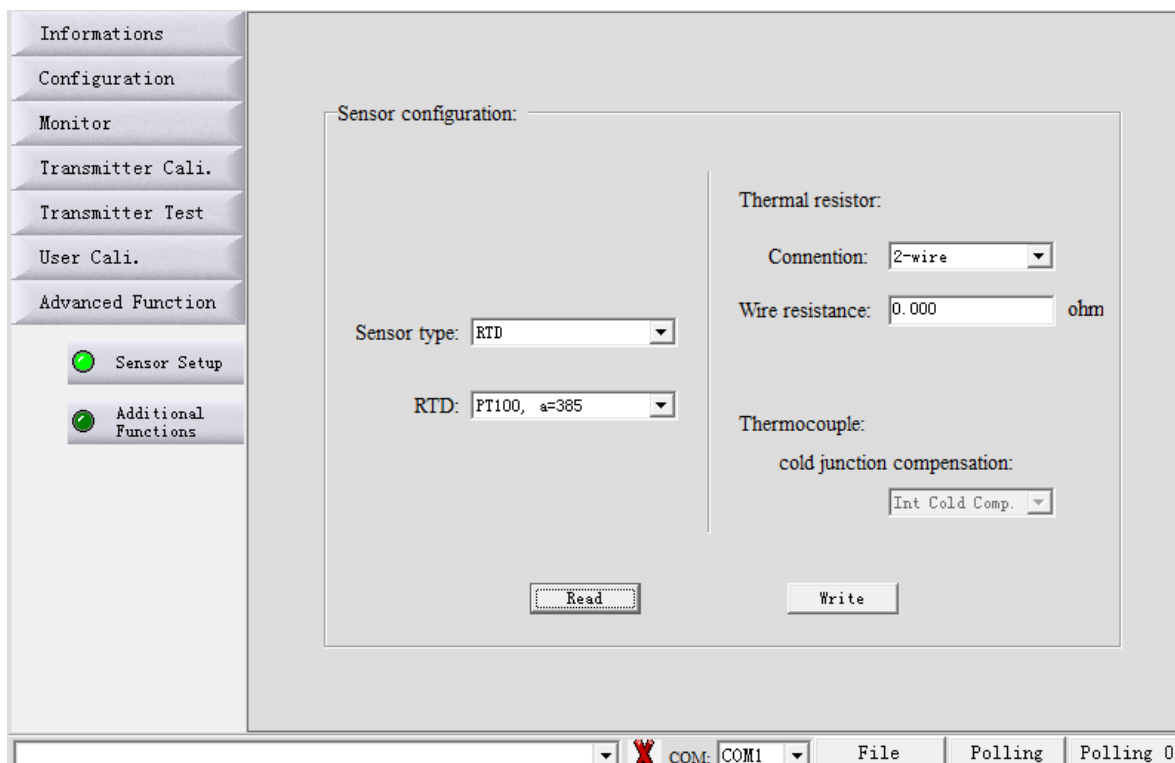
Informations
Configuration
Monitor
Transmitter Cali.
Transmitter Test
User Cali.
Advanced Function

Sensor Setup
Additional Functions

Sensor configuration:

Sensor type: RTD
RTD: PT100, a=385

Thermal resistor:
Connention: 2-wire
Wire resistance: 0.000 ohm

Thermocouple:
cold junction compensation:
Int Cold Comp.

Read
Write

COM: COM1
File
Polling
Polling 0